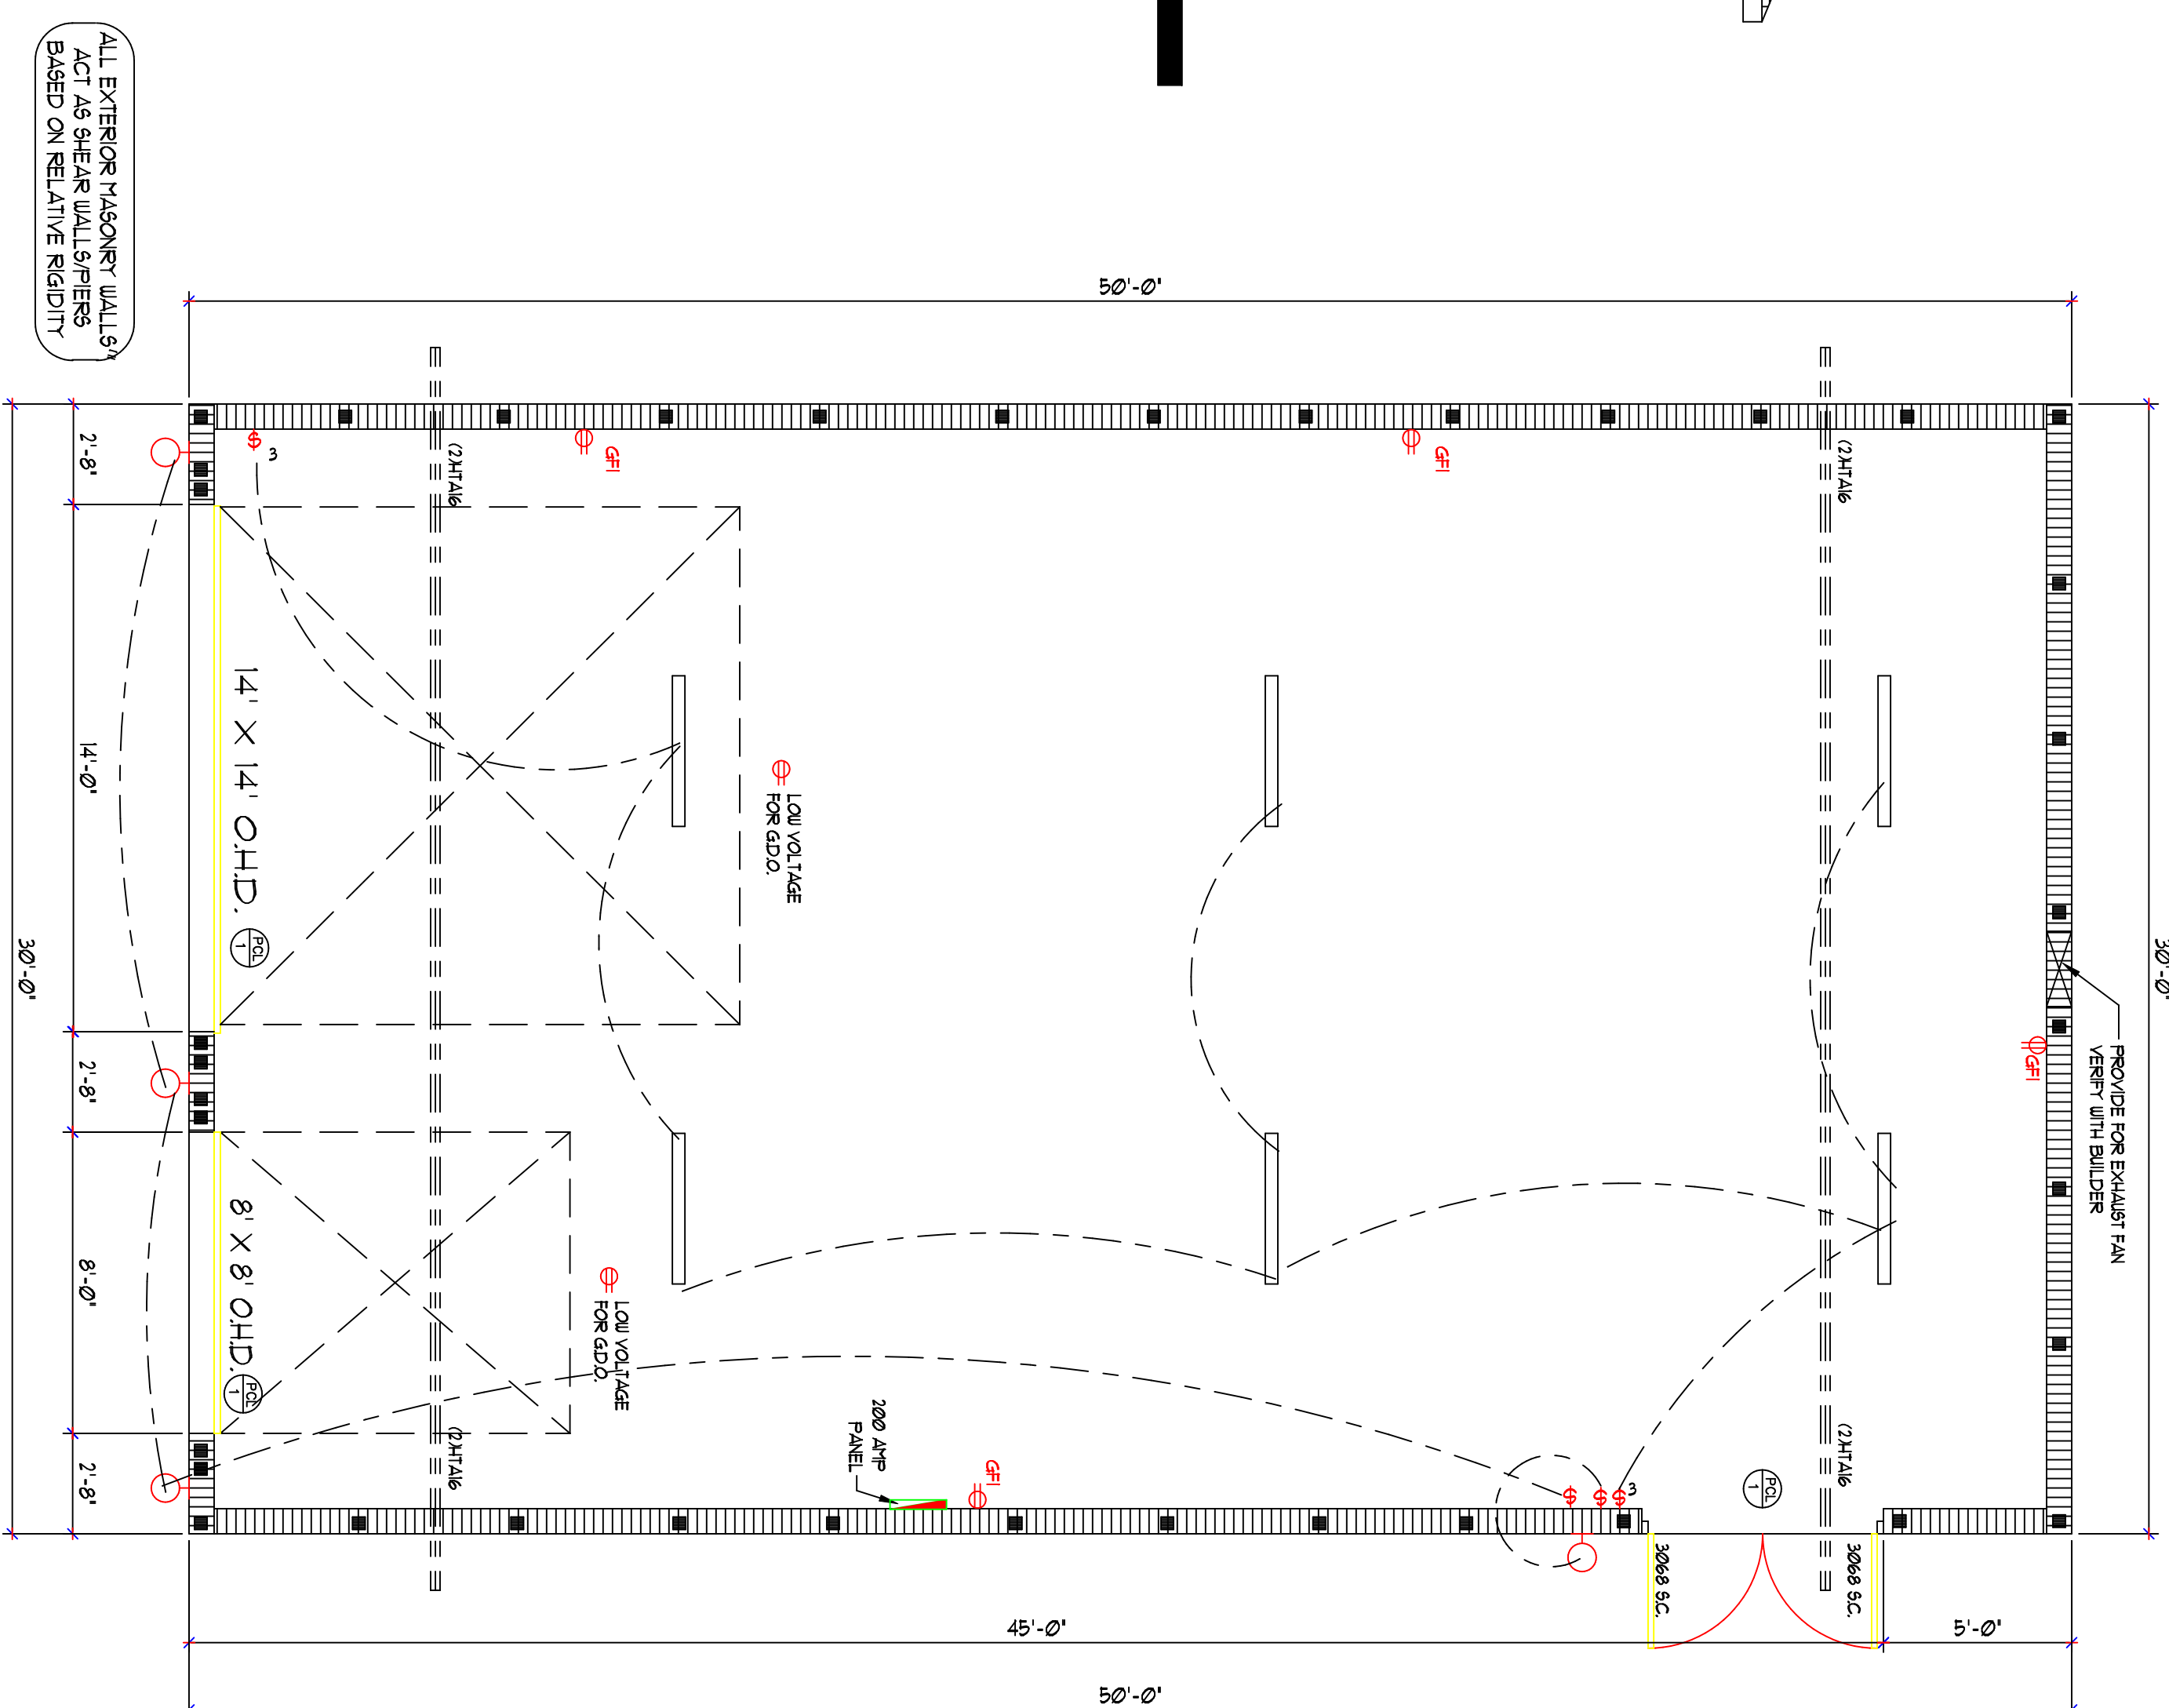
ALL EXTERIOR MASONRY WALLS/ ACT AS SHEAR WALLS/PIERS BASED ON RELATIVE RIGIDITY

50'-0"

2'-8"
14'-0"
2'-8"
8'-0"
2'-8"
30'-0"
30'-0"

$ 3
GFI
GFI
(2)HTA16
(2)HTA16
(2)HTA16
(2)HTA16

14' X 14' O.H.D.
PCL 1

LOW VOLTAGE FOR G.D.O.

8' X 8' O.H.D.
PCL 1

LOW VOLTAGE FOR G.D.O.

GFI

PROVIDE FOR EXHAUST FAN VERIFY WITH BUILDER

200 AMP PANEL

GFI

$ $ $ 3

PCL 1

3068 S.C.
3068 S.C.

45'-0"
5'-0"
50'-0"